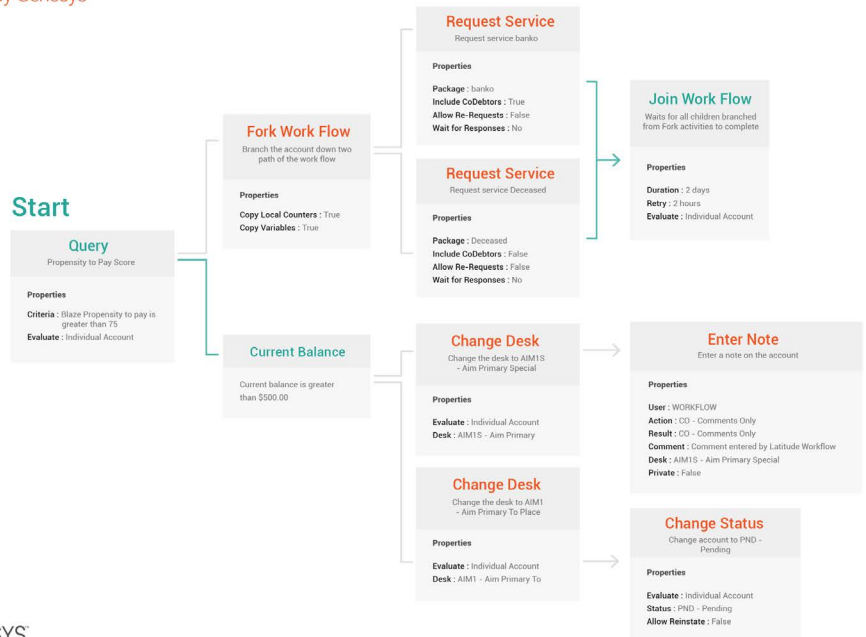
y Conseyo

Start

Query
Propensity to Pay Score

Properties

Criteria : Blaze Propensity to pay is greater than 75
Evaluate : Individual Account

Fork Work Flow
Branch the account down two path of the work flow

Properties

Copy Local Counters : True
Copy Variables : True

Request Service
Request service banko

Properties

Package : banko
Include CoDebtors : True
Allow Re-Requests : False
Wait for Responses : No

Request Service
Request service Deceased

Properties

Package : Deceased
Include CoDebtors : False
Allow Re-Requests : False
Wait for Responses : No

Join Work Flow
Waits for all children branched from Fork activities to complete

Properties

Duration : 2 days
Retry : 2 hours
Evaluate : Individual Account

Current Balance

Current balance is greater than $500.00

Change Desk
Change the desk to AIM1S - Aim Primary Special

Properties

Evaluate : Individual Account
Desk : AIM1S - Aim Primary

Enter Note
Enter a note on the account

Properties

User : WORKFLOW
Action : CO - Comments Only
Result : CO - Comments Only
Comment : Comment entered by Latitude Workflow
Desk : AIM1S - Aim Primary Special
Private : False

Change Desk
Change the desk to AIM1 - Aim Primary To Place

Properties

Evaluate : Individual Account
Desk : AIM1 - Aim Primary To

Change Status
Change account to PND - Pending

Properties

Evaluate : Individual Account
Status : PND - Pending
Allow Reinstate : False

YS